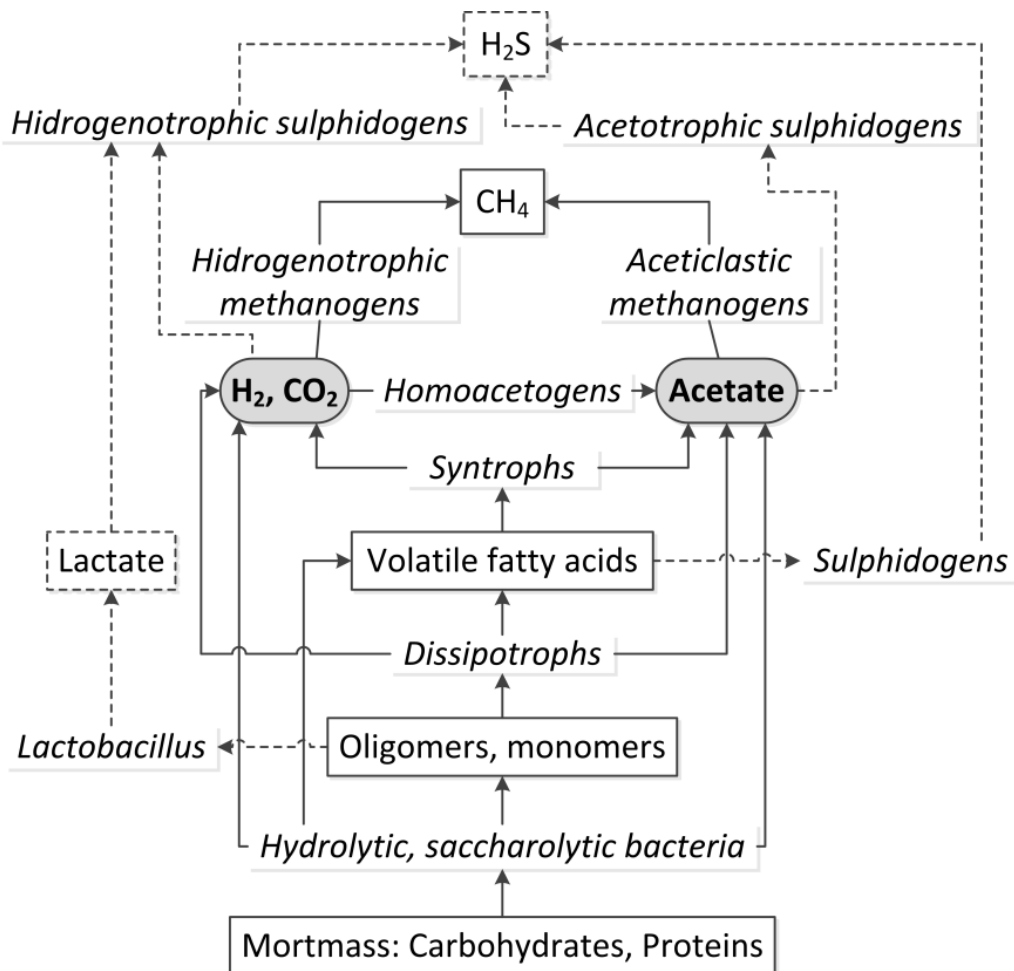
$H_2S$

Hidrogenotrophic sulphidogens

Acetotrophic sulphidogens

$CH_4$

Hidrogenotrophic methanogens

Aceticlastic methanogens

$H_2$, $CO_2$

Homoacetogens

Acetate

Syntrophs

Lactate

Volatile fatty acids

Sulphidogens

Dissipotrophs

Lactobacillus

Oligomers, monomers

Hydrolytic, saccharolytic bacteria

Mortmass: Carbohydrates, Proteins